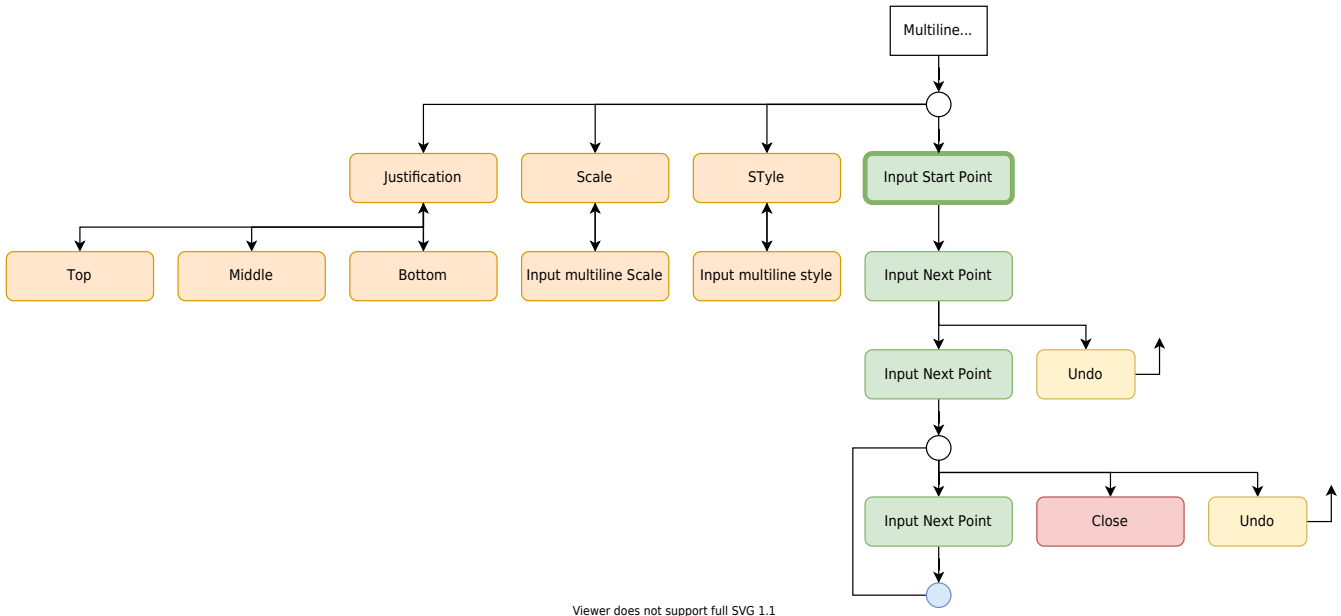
Multiline...

Justification

Scale

STyle

Input Start Point

Top

Middle

Bottom

Input multiline Scale

Input multiline style

Input Next Point

Input Next Point

Undo

Input Next Point

Close

Undo

Viewer does not support full SVG 1.1